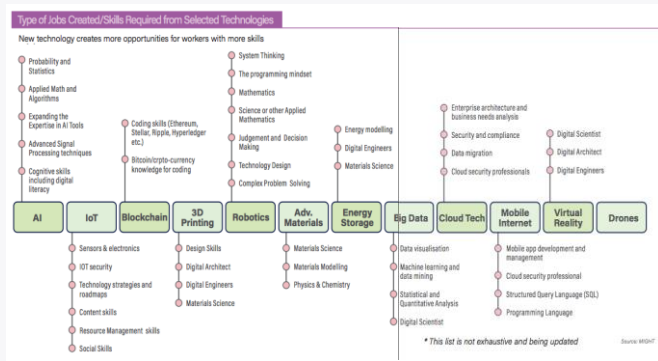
Type of Jobs Created/Skills Required from Selected Technologies

New technology creates more opportunities for workers with more skills

AI
Probability and Statistics
Applied Math and Algorithms
Expanding the Expertise in AI Tools
Advanced Signal Processing techniques
Cognitive skills including digital literacy

IoT
Sensors & electronics
IOT security
Technology strategies and roadmaps
Content skills
Resource Management skills
Social Skills

Blockchain
Coding skills (Ethereum, Stellar, Ripple, Hyperledger etc.)
Bitcoin/crypto-currency knowledge for coding

3D Printing
Design Skills
Digital Architect
Digital Engineers
Materials Science

Robotics
System Thinking
The programming mindset
Mathematics
Science or other Applied Mathematics
Judgement and Decision Making
Technology Design
Complex Problem Solving

Adv. Materials
Materials Science
Materials Modelling
Physics & Chemistry

Energy Storage
Energy modelling
Digital Engineers
Materials Science

Big Data
Data visualisation
Machine learning and data mining
Statistical and Quantitative Analysis
Digital Scientist

Cloud Tech
Enterprise architecture and business needs analysis
Security and compliance
Data migration
Cloud security professionals

Mobile Internet
Mobile app development and management
Cloud security professional
Structured Query Language (SQL)
Programming Language

Virtual Reality
Digital Scientist
Digital Architect
Digital Engineers

Drones

* This list is not exhaustive and being updated

Source: MIGHT